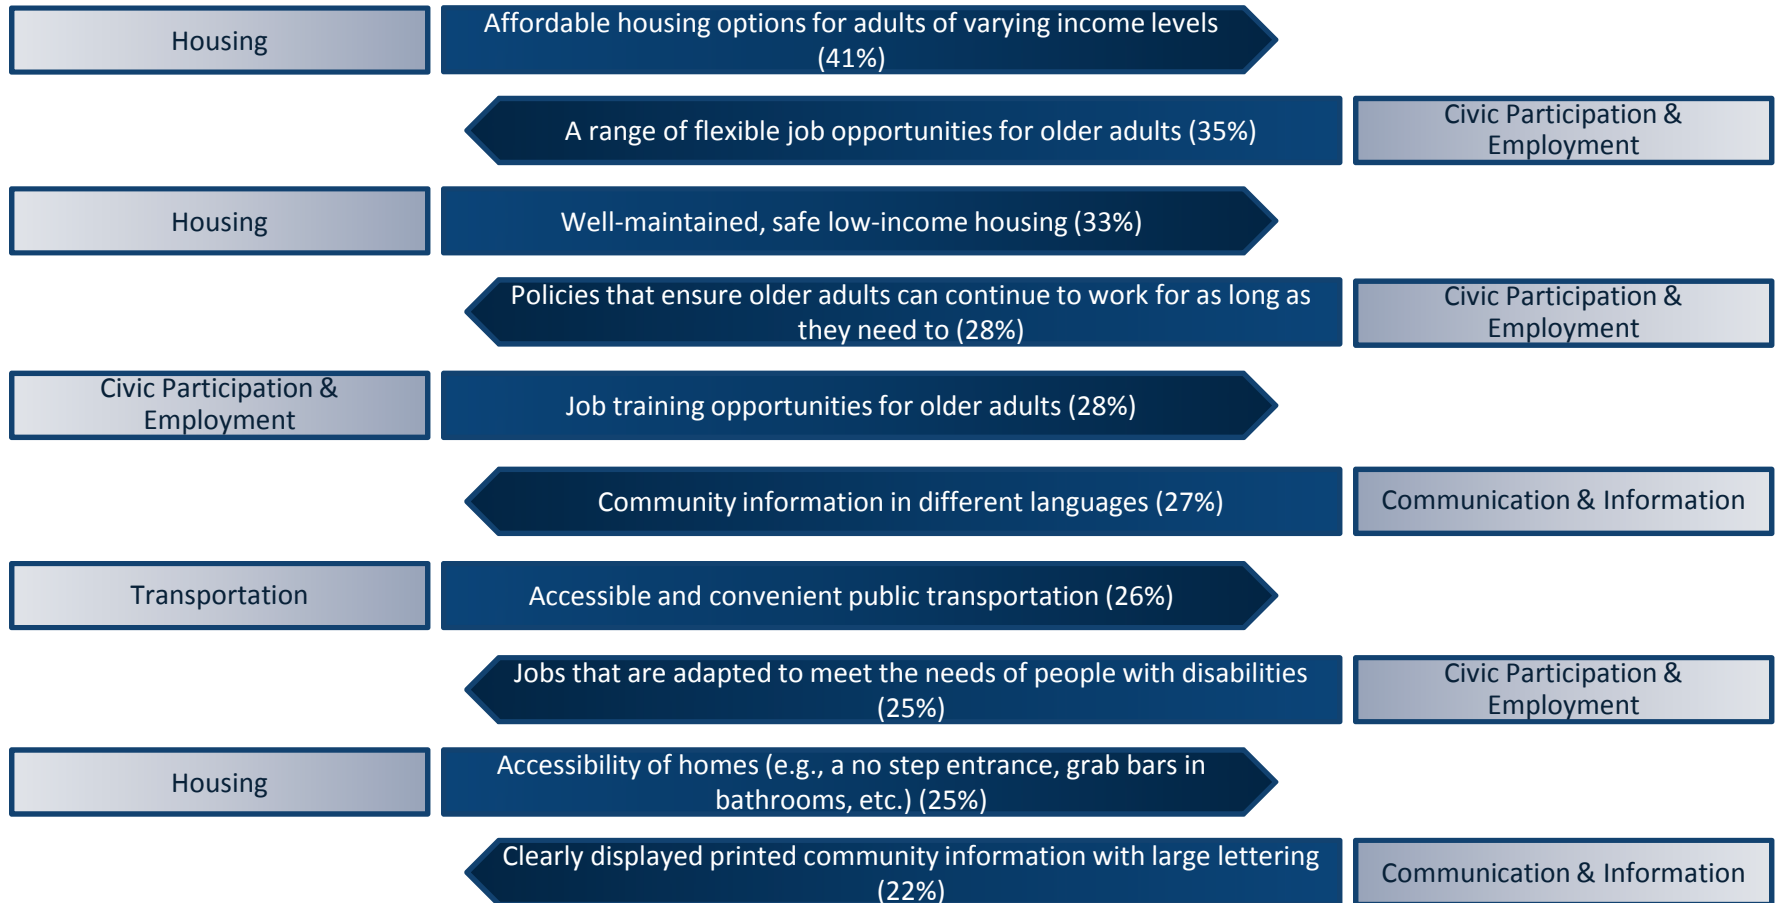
Housing

Affordable housing options for adults of varying income levels (41%)

A range of flexible job opportunities for older adults (35%)

Civic Participation & Employment

Housing

Well-maintained, safe low-income housing (33%)

Policies that ensure older adults can continue to work for as long as they need to (28%)

Civic Participation & Employment

Civic Participation & Employment

Job training opportunities for older adults (28%)

Community information in different languages (27%)

Communication & Information

Transportation

Accessible and convenient public transportation (26%)

Jobs that are adapted to meet the needs of people with disabilities (25%)

Civic Participation & Employment

Housing

Accessibility of homes (e.g., a no step entrance, grab bars in bathrooms, etc.) (25%)

Clearly displayed printed community information with large lettering (22%)

Communication & Information